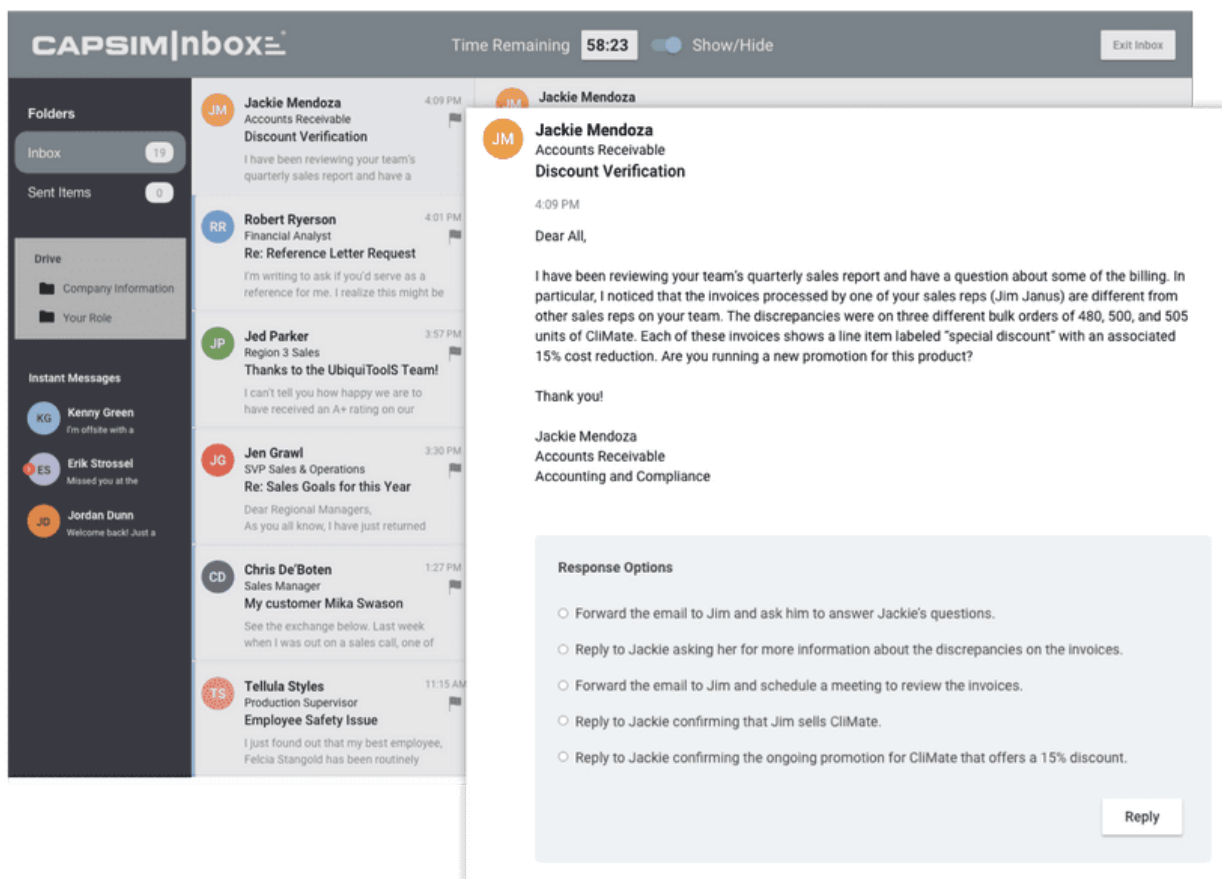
CAPSIM|Inbox

Time Remaining 58:23 Show/Hide

Exit Inbox

Folders

Inbox 19

Sent Items 0

Drive

Company Information

Your Role

Instant Messages

KG Kenny Green
I'm offsite with a

ES Erik Strossel
Missed you at the

JD Jordan Dunn
Welcome back! Just a

JM Jackie Mendoza 4:09 PM
Accounts Receivable
Discount Verification
I have been reviewing your team's quarterly sales report and have a

RR Robert Ryerson 4:01 PM
Financial Analyst
Re: Reference Letter Request
I'm writing to ask if you'd serve as a reference for me. I realize this might be

JP Jed Parker 3:57 PM
Region 3 Sales
Thanks to the UbiquiTools Team!
I can't tell you how happy we are to have received an A+ rating on our

JG Jen Grawl 3:30 PM
SVP Sales & Operations
Re: Sales Goals for this Year
Dear Regional Managers,
As you all know, I have just returned

CD Chris De'Boten 1:27 PM
Sales Manager
My customer Mika Swason
See the exchange below. Last week when I was out on a sales call, one of

TS Tellula Styles 11:15 AM
Production Supervisor
Employee Safety Issue
I just found out that my best employee, Felcia Stangold has been routinely

JM Jackie Mendoza

JM Jackie Mendoza
Accounts Receivable
Discount Verification

4:09 PM

Dear All,

I have been reviewing your team's quarterly sales report and have a question about some of the billing. In particular, I noticed that the invoices processed by one of your sales reps (Jim Janus) are different from other sales reps on your team. The discrepancies were on three different bulk orders of 480, 500, and 505 units of CliMate. Each of these invoices shows a line item labeled "special discount" with an associated 15% cost reduction. Are you running a new promotion for this product?

Thank you!

Jackie Mendoza
Accounts Receivable
Accounting and Compliance

Response Options

Forward the email to Jim and ask him to answer Jackie's questions.

Reply to Jackie asking her for more information about the discrepancies on the invoices.

Forward the email to Jim and schedule a meeting to review the invoices.

Reply to Jackie confirming that Jim sells CliMate.

Reply to Jackie confirming the ongoing promotion for CliMate that offers a 15% discount.

Reply